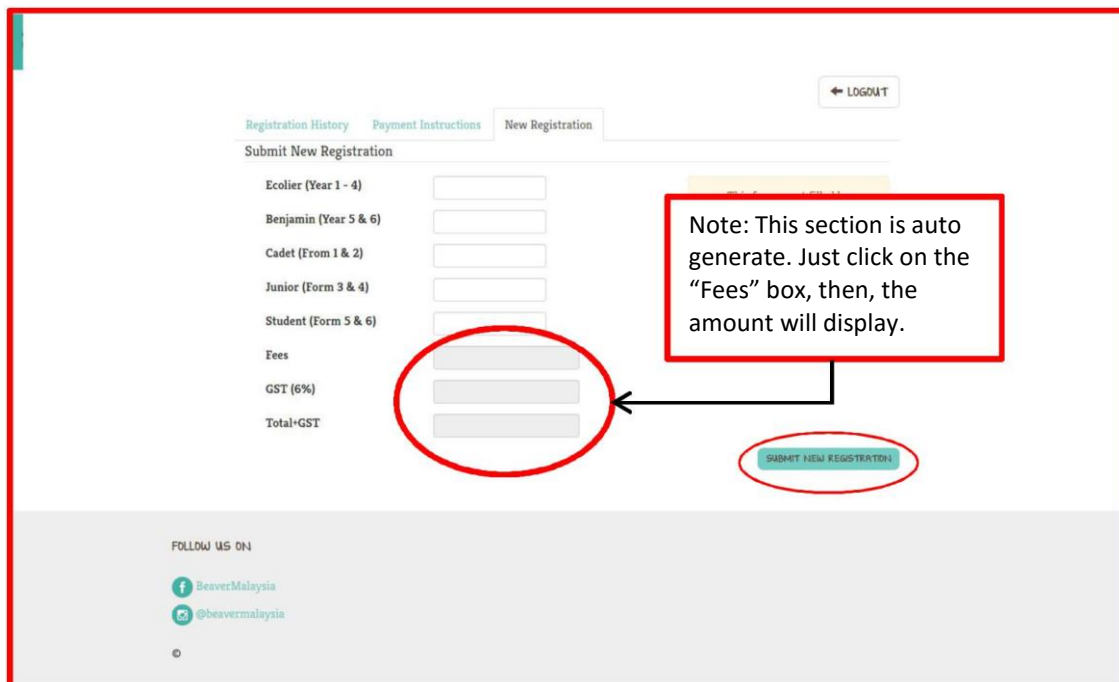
← LOGOUT

Registration History Payment Instructions New Registration

Submit New Registration

Ecolier (Year 1 - 4)

Benjamin (Year 5 & 6)

Cadet (From 1 & 2)

Junior (Form 3 & 4)

Student (Form 5 & 6)

Fees

GST (6%)

Total+GST

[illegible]

Note: This section is auto generate. Just click on the “Fees” box, then, the amount will display.

SUBMIT NEW REGISTRATION

FOLLOW US ON

BeaverMalaysia

@beavermalaysia

©